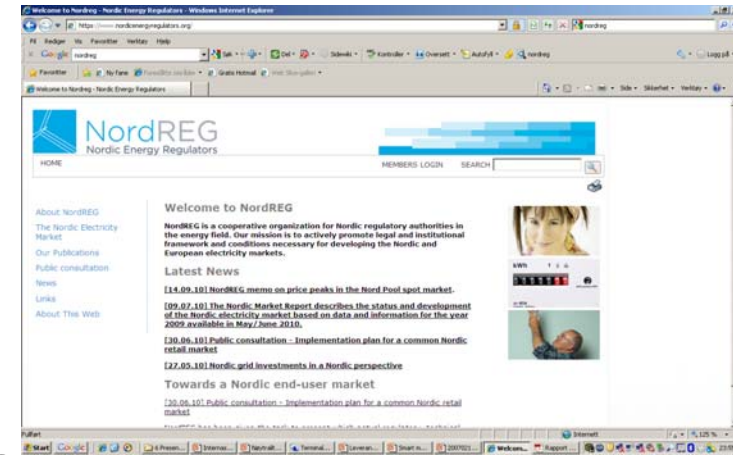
Welcome to Nordreg - Nordic Energy Regulators - Windows Internet Explorer

https://www.nordicenergyregulators.org/

Fil Rediger Vis Favoritter Verktøy Hjelp

Google nordreg

Favoritter

Welcome to Nordreg - Nordic Energy Regulators

NordREG
Nordic Energy Regulators

HOME

MEMBERS LOGIN SEARCH

About NordREG
The Nordic Electricity Market
Our Publications
Public consultation
News
Links
About This Web

Welcome to NordREG

NordREG is a cooperative organization for Nordic regulatory authorities in the energy field. Our mission is to actively promote legal and institutional framework and conditions necessary for developing the Nordic and European electricity markets.

Latest News

[14.09.10] NordREG memo on price peaks in the Nord Pool spot market.

[09.07.10] The Nordic Market Report describes the status and development of the Nordic electricity market based on data and information for the year 2009 available in May/June 2010.

[30.06.10] Public consultation - Implementation plan for a common Nordic retail market

[27.05.10] Nordic grid investments in a Nordic perspective

Towards a Nordic end-user market

[30.06.10] Public consultation - Implementation plan for a common Nordic retail market

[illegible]

kWh

Ferdig

Internet

125 %

Start